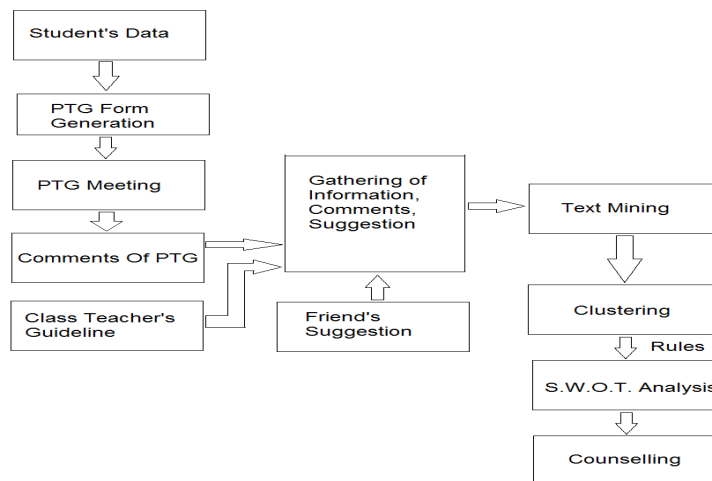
Student's Data

PTG Form Generation

PTG Meeting

Comments Of PTG

Class Teacher's Guideline

Gathering of Information, Comments, Suggestion

Friend's Suggestion

Text Mining

Clustering

Rules

S.W.O.T. Analysis

Counselling